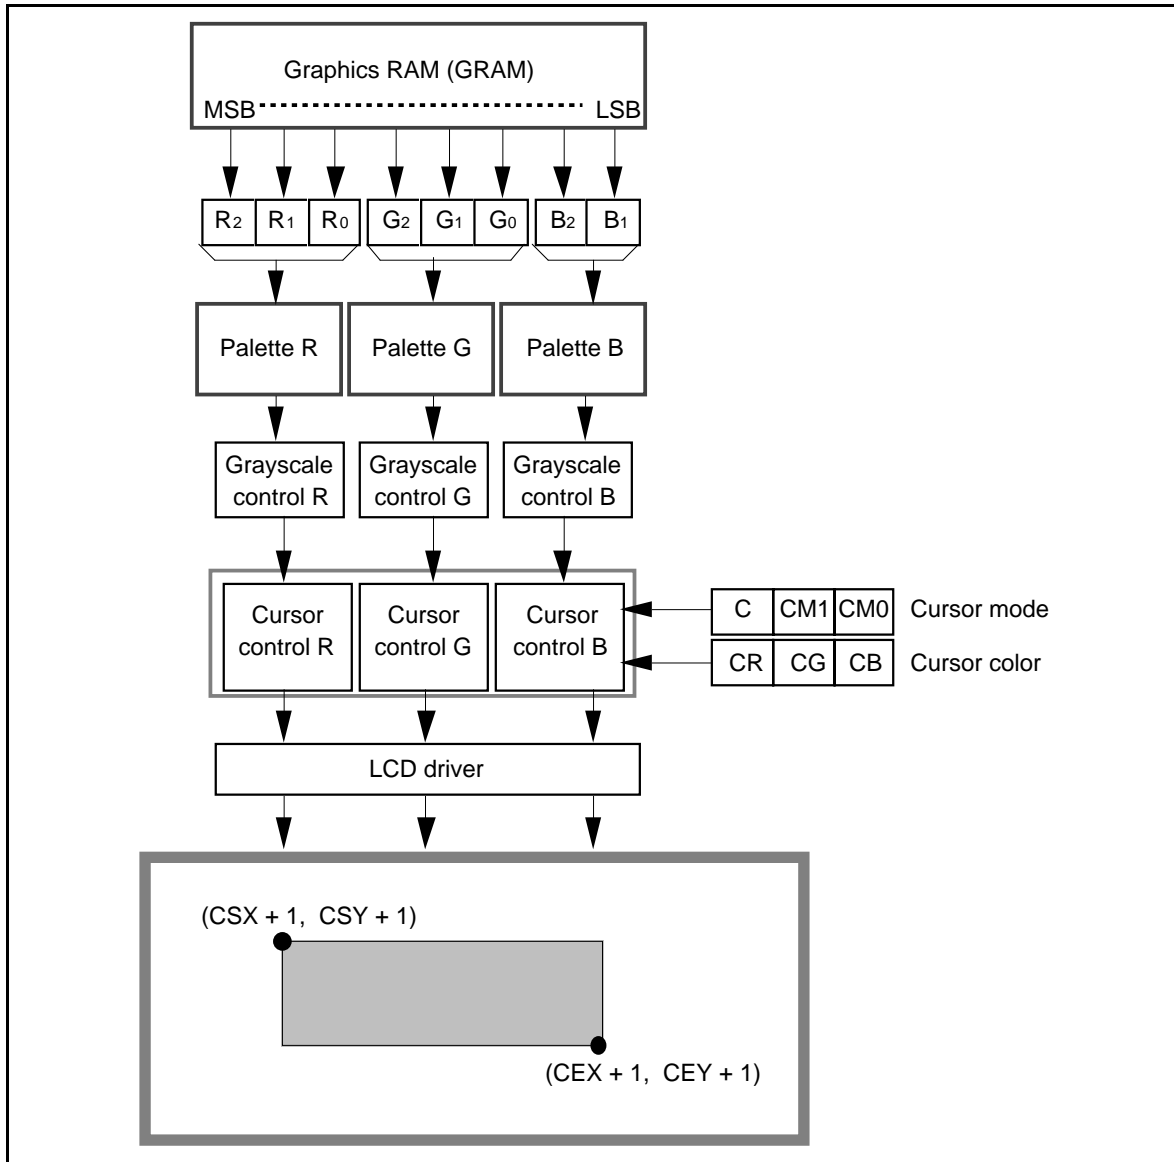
Graphics RAM (GRAM)

MSB LSB

$R_2$ $R_1$ $R_0$ $G_2$ $G_1$ $G_0$ $B_2$ $B_1$

Palette R

Palette G

Palette B

Grayscale control R

Grayscale control G

Grayscale control B

Cursor control R

Cursor control G

Cursor control B

C CM1 CM0 Cursor mode

CR CG CB Cursor color

LCD driver

(CSX + 1, CSY + 1)

(CEX + 1, CEY + 1)